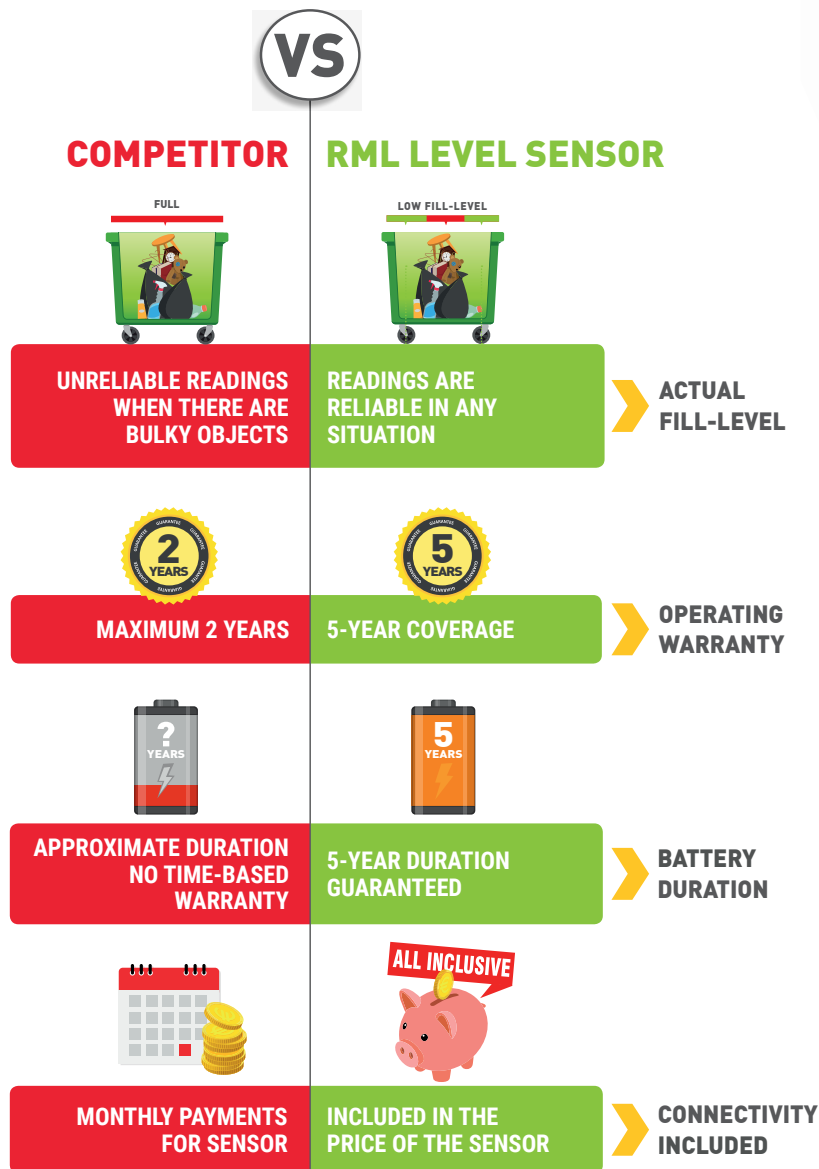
VS

COMPETITOR

RML LEVEL SENSOR

FULL

LOW FILL-LEVEL

UNRELIABLE READINGS WHEN THERE ARE BULKY OBJECTS

READINGS ARE RELIABLE IN ANY SITUATION

ACTUAL FILL-LEVEL

2 YEARS

5 YEARS

MAXIMUM 2 YEARS

5-YEAR COVERAGE

OPERATING WARRANTY

? YEARS

5 YEARS

APPROXIMATE DURATION NO TIME-BASED WARRANTY

5-YEAR DURATION GUARANTEED

BATTERY DURATION

ALL INCLUSIVE

MONTHLY PAYMENTS FOR SENSOR

INCLUDED IN THE PRICE OF THE SENSOR

CONNECTIVITY INCLUDED